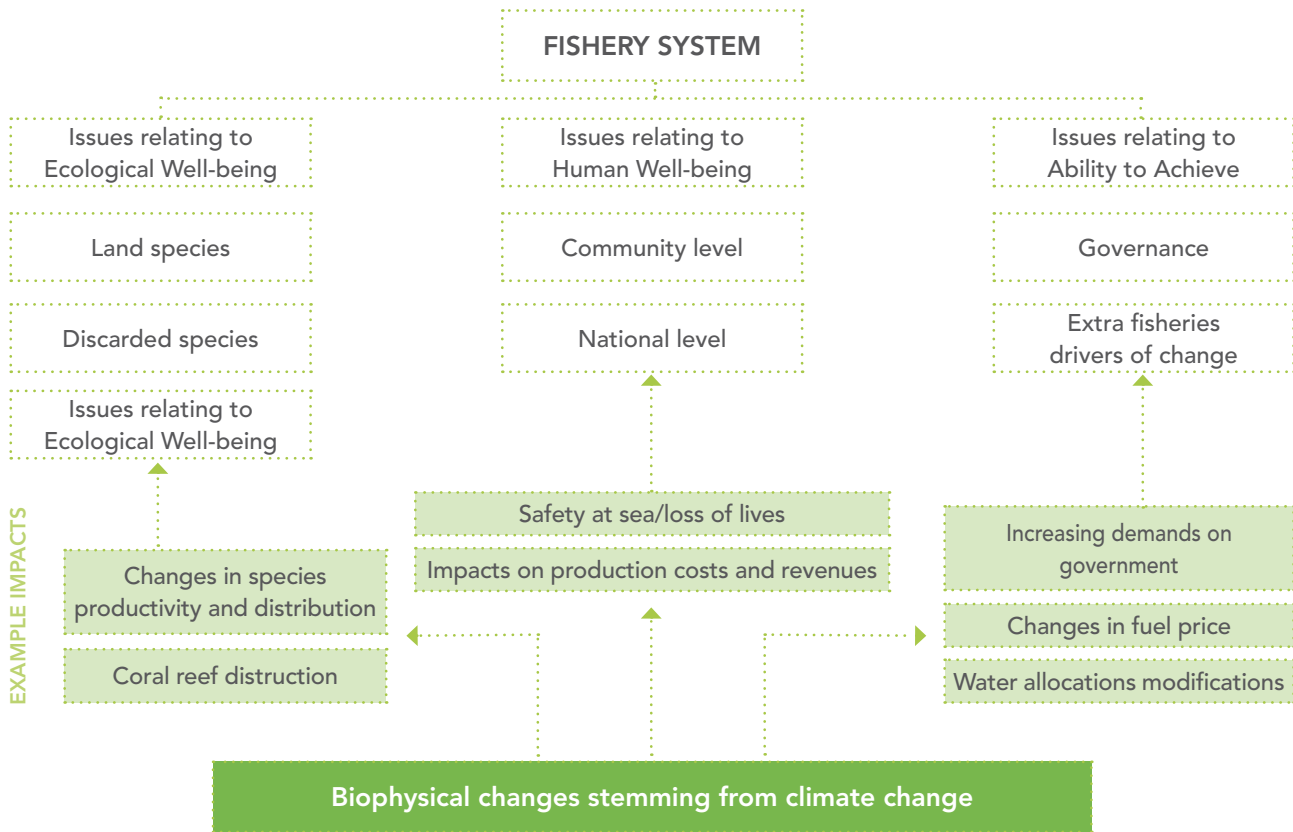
FISHERY SYSTEM

Issues relating to Ecological Well-being

Land species

Discarded species

Issues relating to Ecological Well-being

Issues relating to Human Well-being

Community level

National level

Issues relating to Ability to Achieve

Governance

Extra fisheries drivers of change

EXAMPLE IMPACTS

Changes in species productivity and distribution

Coral reef distruction

Safety at sea/loss of lives

Impacts on production costs and revenues

Increasing demands on government

Changes in fuel price

Water allocations modifications

Biophysical changes stemming from climate change